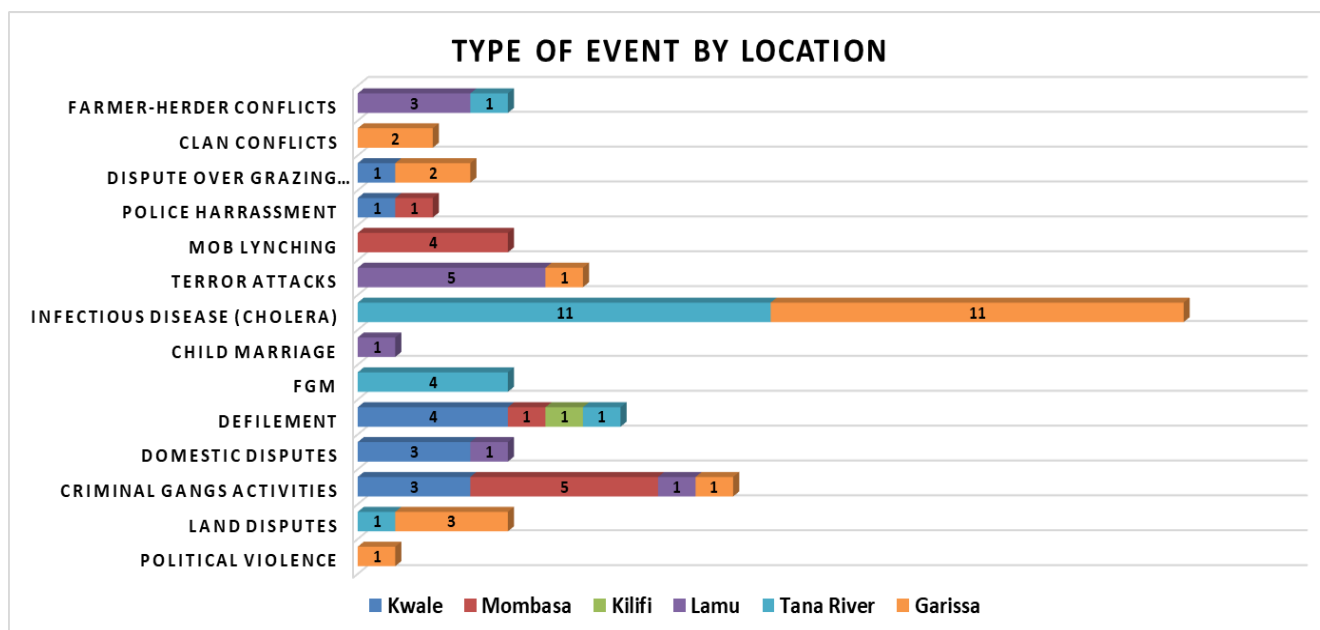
TYPE OF EVENT BY LOCATION

FARMER-HERDER CONFLICTS 3 1
CLAN CONFLICTS 2
DISPUTE OVER GRAZING... 1 2
POLICE HARRASSMENT 1 1
MOB LYNCHING 4
TERROR ATTACKS 5 1
INFECTIOUS DISEASE (CHOLERA) 11 11
CHILD MARRIAGE 1
FGM 4
DEFILEMENT 4 1 1 1
DOMESTIC DISPUTES 3 1
CRIMINAL GANGS ACTIVITIES 3 5 1 1
LAND DISPUTES 1 3
POLITICAL VIOLENCE 1

Kwale Mombasa Kilifi Lamu Tana River Garissa